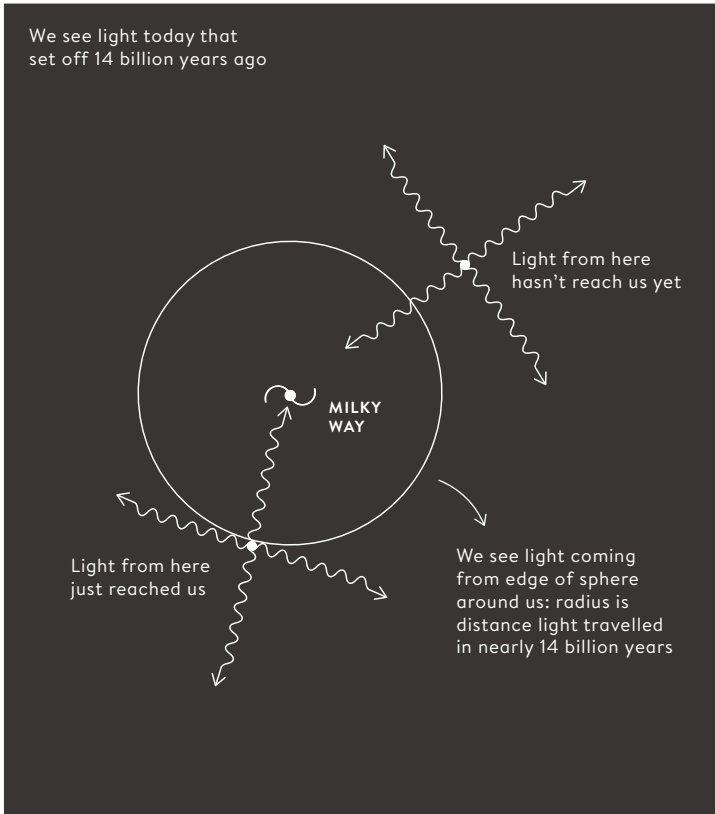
We see light today that set off 14 billion years ago

Light from here hasn't reach us yet

MILKY WAY

Light from here just reached us

We see light coming from edge of sphere around us: radius is distance light travelled in nearly 14 billion years